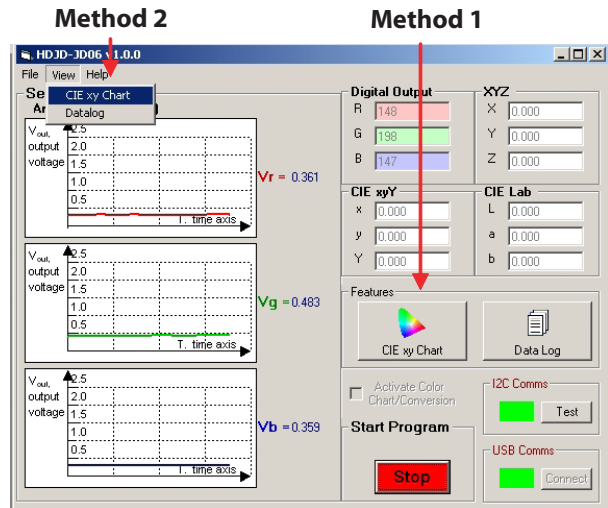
Method 2

Method 1

HDJD-JD06 v1.0.0

File View Help

CIE xy Chart
Datalog

Se
An

$V_{out}$, output voltage
2.5
2.0
1.5
1.0
0.5
T, time axis

Vr = 0.361

$V_{out}$, output voltage
2.5
2.0
1.5
1.0
0.5
T, time axis

Vg = 0.483

$V_{out}$, output voltage
2.5
2.0
1.5
1.0
0.5
T, time axis

Vb = 0.359

Digital Output
R 148
G 198
B 147

XYZ
X 0.000
Y 0.000
Z 0.000

CIE xyY
x 0.000
y 0.000
Y 0.000

CIE Lab
L 0.000
a 0.000
b 0.000

Features

CIE xy Chart

Data Log

Activate Color Chart/Conversion

I2C Comms

Test

Start Program

Stop

USB Comms

Connect